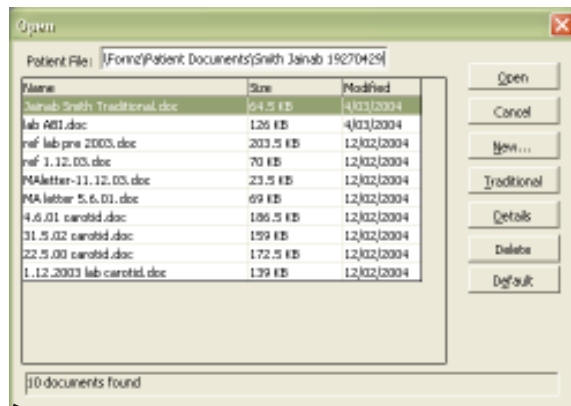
Open

Patient File: \Forms\Patient Documents\Smith Jainab 19270429\

| Name | Size | Modified |
|---|---|---|
| Jainab Smith Traditional.doc | 64.5 KB | 4/03/2004 |
| lab ABI.doc | 126 KB | 4/03/2004 |
| ref lab pre 2003.doc | 203.5 KB | 12/02/2004 |
| ref 1.12.03.doc | 70 KB | 12/02/2004 |
| MAletter-11.12.03.doc | 23.5 KB | 12/02/2004 |
| MA letter 5.6.01.doc | 69 KB | 12/02/2004 |
| 4.6.01 carotid.doc | 186.5 KB | 12/02/2004 |
| 31.5.02 carotid.doc | 159 KB | 12/02/2004 |
| 22.5.00 carotid.doc | 172.5 KB | 12/02/2004 |
| 1.12.2003 lab carotid.doc | 139 KB | 12/02/2004 |

Open
Cancel
New...
Traditional
Details
Delete
Default

10 documents found